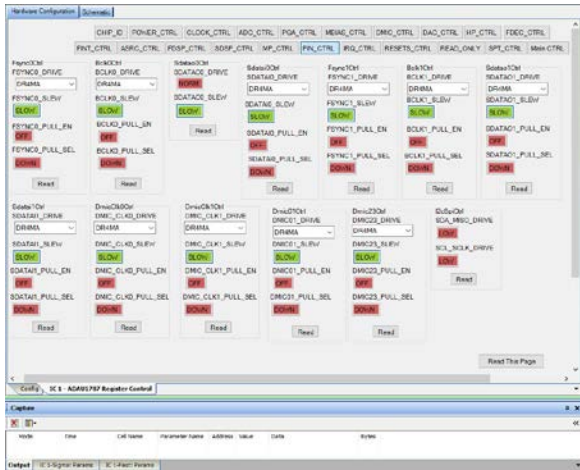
Hardware Configuration | Schematic

CHIP_ID | POWER_CTRL | CLOCK_CTRL | ADC_CTRL | PGA_CTRL | MBIAS_CTRL | DMIC_CTRL | DAC_CTRL | HP_CTRL | FDEC_CTRL
FINT_CTRL | ASRC_CTRL | FDSP_CTRL | SDSP_CTRL | MP_CTRL | PIN_CTRL | IRQ_CTRL | RESETS_CTRL | READ_ONLY | SPT_CTRL | Main CTRL

Fsync0Ctrl
FSYNC0_DRIVE
DR4MA
FSYNC0_SLEW
SLOW
FSYNC0_PULL_EN
OFF
FSYNC0_PULL_SEL
DOWN
Read

Bclk0Ctrl
BCLK0_DRIVE
DR4MA
BCLK0_SLEW
SLOW
BCLK0_PULL_EN
OFF
BCLK0_PULL_SEL
DOWN
Read

Sdatao0Ctrl
SDATAO0_DRIVE
NONE
SDATAO0_SLEW
SLOW
Read

Sdatai0Ctrl
SDATAI0_DRIVE
DR4MA
SDATAI0_SLEW
SLOW
SDATAI0_PULL_EN
OFF
SDATAI0_PULL_SEL
DOWN
Read

Fsync1Ctrl
FSYNC1_DRIVE
DR4MA
FSYNC1_SLEW
SLOW
FSYNC1_PULL_EN
OFF
FSYNC1_PULL_SEL
DOWN
Read

Bclk1Ctrl
BCLK1_DRIVE
DR4MA
BCLK1_SLEW
SLOW
BCLK1_PULL_EN
OFF
BCLK1_PULL_SEL
DOWN
Read

Sdatao1Ctrl
SDATAO1_DRIVE
DR4MA
SDATAO1_SLEW
SLOW
SDATAO1_PULL_EN
OFF
SDATAO1_PULL_SEL
DOWN
Read

Sdatai1Ctrl
SDATAI1_DRIVE
DR4MA
SDATAI1_SLEW
SLOW
SDATAI1_PULL_EN
OFF
SDATAI1_PULL_SEL
DOWN
Read

DmicClk0Ctrl
DMIC_CLK0_DRIVE
DR4MA
DMIC_CLK0_SLEW
SLOW
DMIC_CLK0_PULL_EN
OFF
DMIC_CLK0_PULL_SEL
DOWN
Read

DmicClk1Ctrl
DMIC_CLK1_DRIVE
DR4MA
DMIC_CLK1_SLEW
SLOW
DMIC_CLK1_PULL_EN
OFF
DMIC_CLK1_PULL_SEL
DOWN
Read

Dmic01Ctrl
DMIC01_DRIVE
DR4MA
DMIC01_SLEW
SLOW
DMIC01_PULL_EN
OFF
DMIC01_PULL_SEL
DOWN
Read

Dmic23Ctrl
DMIC23_DRIVE
DR4MA
DMIC23_SLEW
SLOW
DMIC23_PULL_EN
OFF
DMIC23_PULL_SEL
DOWN
Read

I2cSpiCtrl
SCL_MISO_DRIVE
LOW
SCL_SCLK_DRIVE
LOW
Read

Read This Page

Config | IC 1 - ADAU1787 Register Control

Capture

Mode | Time | Cell Name | Parameter Name | Address | Value | Data | Bytes

Output | IC 1-Sigma Params | IC 1-FastDSP Params